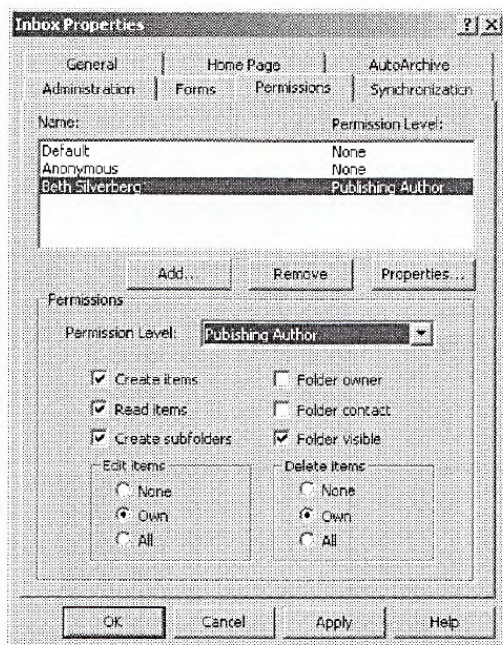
Inbox Properties

?|X

General | Home Page | AutoArchive
Administration | Forms | Permissions | Synchronization

Name: Permission Level:

| Name | Permission Level |
|---|---|
| Default | None |
| Anonymous | None |
| Beth Silverberg | Publishing Author |

Add... Remove Properties...

Permissions

Permission Level: Publishing Author

☑ Create items ☐ Folder owner
☑ Read items ☐ Folder contact
☑ Create subfolders ☑ Folder visible

Edit items
○ None
● Own
○ All

Delete items
○ None
● Own
○ All

OK Cancel Apply Help